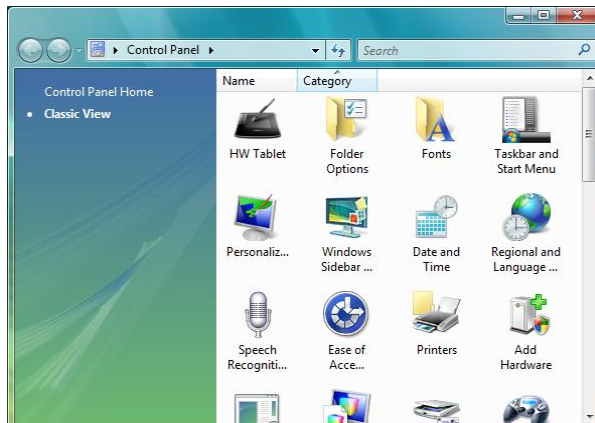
Control Panel

Search

Control Panel Home

• Classic View

| Name | Category |
|---|---|

HW Tablet

Folder Options

Fonts

Taskbar and Start Menu

Personaliz...

Windows Sidebar ...

Date and Time

Regional and Language ...

Speech Recogniti...

Ease of Acce...

Printers

Add Hardware